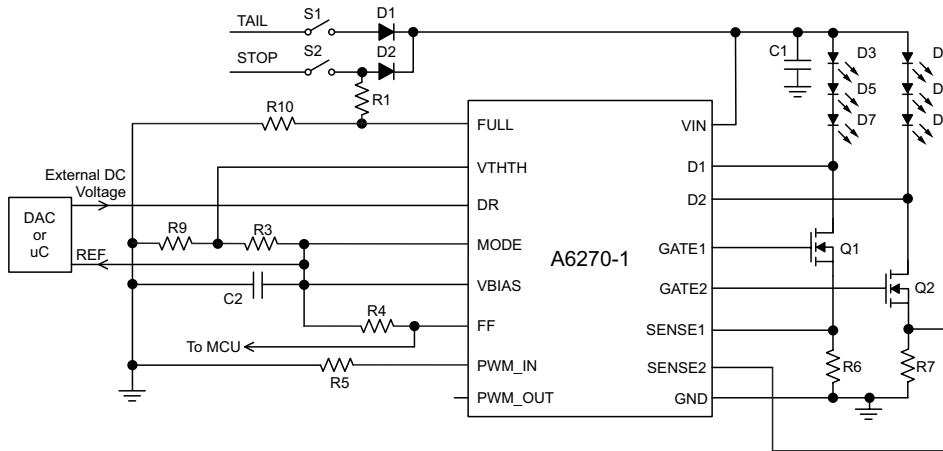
TAIL
S1
D1
STOP
S2
D2
R1
R10
C1
D3
D5
D7
D
D
D
FULL
VIN
External DC Voltage
VTHTH
D1
DAC or uC
DR
D2
R9
R3
MODE
A6270-1
GATE1
Q1
REF
C2
VBIAS
GATE2
Q2
R4
FF
SENSE1
To MCU
R5
PWM_IN
SENSE2
R6
R7
PWM_OUT
GND